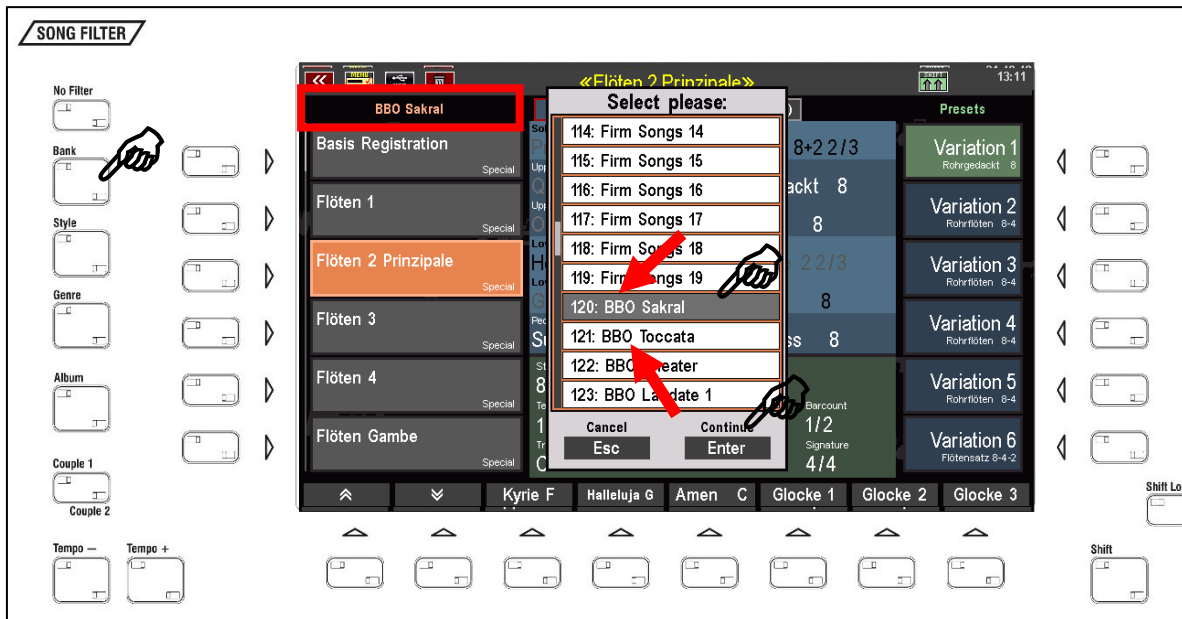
SONG FILTER

No Filter

Bank

Style

Genre

Album

Couple 1

Couple 2

Tempo —

Tempo +

«Flöten 2 Prinzipale»

13:11

BBO Sakral

Basis Registration
Special

Flöten 1
Special

Flöten 2 Prinzipale
Special

Flöten 3
Special

Flöten 4
Special

Flöten Gambe
Special

Select please:

114: Firm Songs 14

115: Firm Songs 15

116: Firm Songs 16

117: Firm Songs 17

118: Firm Songs 18

119: Firm Songs 19

120: BBO Sakral

121: BBO Toccata

122: BBO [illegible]eater

123: BBO La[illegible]date 1

Cancel
Esc

Continue
Enter

8+2 2/3

ackt 8

8

2 2/3

8

ss 8

Barcount
1/2

Signature
4/4

Presets

Variation 1
Rohrgedackt 8

Variation 2
Rohrflöten 8-4

Variation 3
Rohrflöten 8-4

Variation 4
Rohrflöten 8-4

Variation 5
Rohrflöten 8-4

Variation 6
Flötensatz 8-4-2

Kyrie F

Halleluja G

Amen C

Glocke 1

Glocke 2

Glocke 3

Shift Lo

Shift